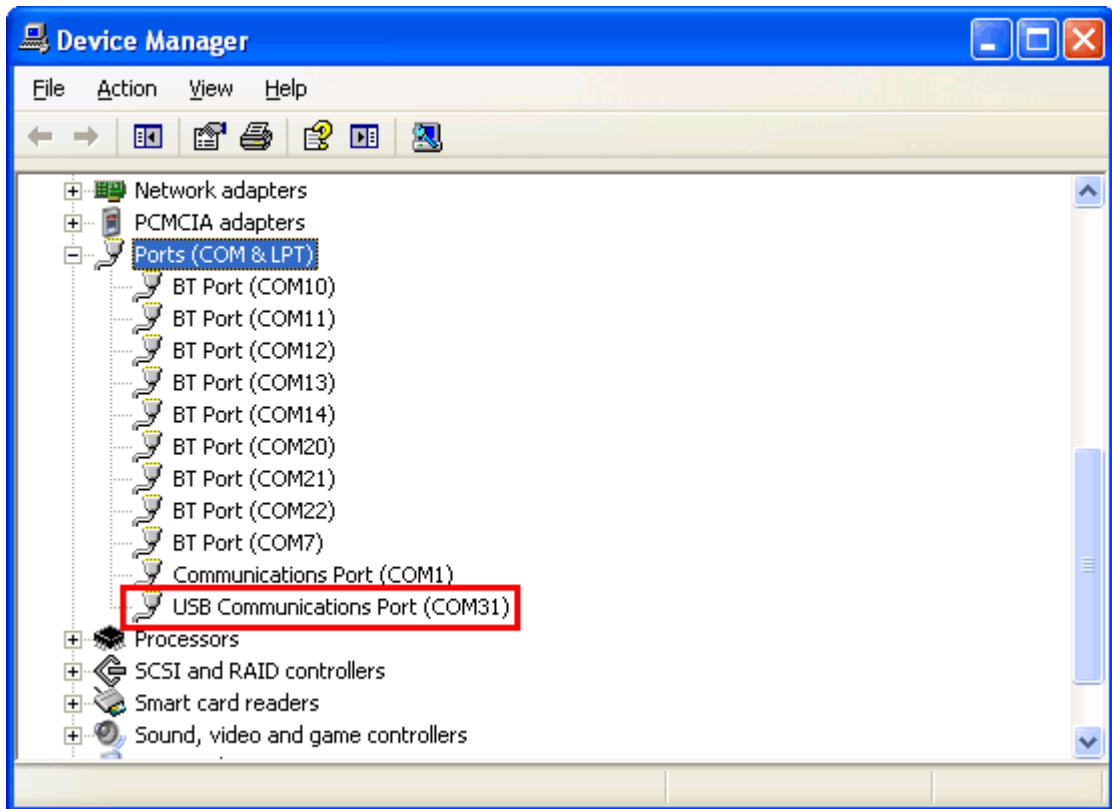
Device Manager

File Action View Help

Network adapters
PCMCIA adapters
Ports (COM & LPT)
BT Port (COM10)
BT Port (COM11)
BT Port (COM12)
BT Port (COM13)
BT Port (COM14)
BT Port (COM20)
BT Port (COM21)
BT Port (COM22)
BT Port (COM7)
Communications Port (COM1)
USB Communications Port (COM31)
Processors
SCSI and RAID controllers
Smart card readers
Sound, video and game controllers